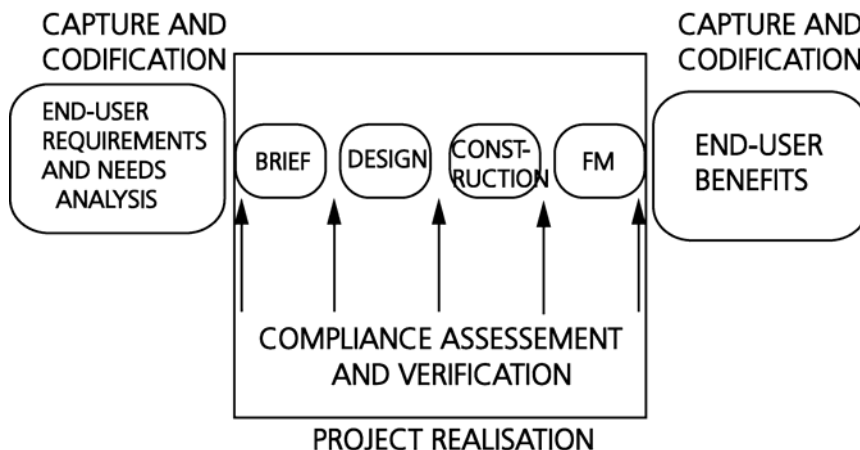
CAPTURE AND CODIFICATION

END-USER REQUIREMENTS AND NEEDS ANALYSIS

BRIEF

DESIGN

CONSTRUCTION

FM

CAPTURE AND CODIFICATION

END-USER BENEFITS

COMPLIANCE ASSESSEMENT AND VERIFICATION

PROJECT REALISATION